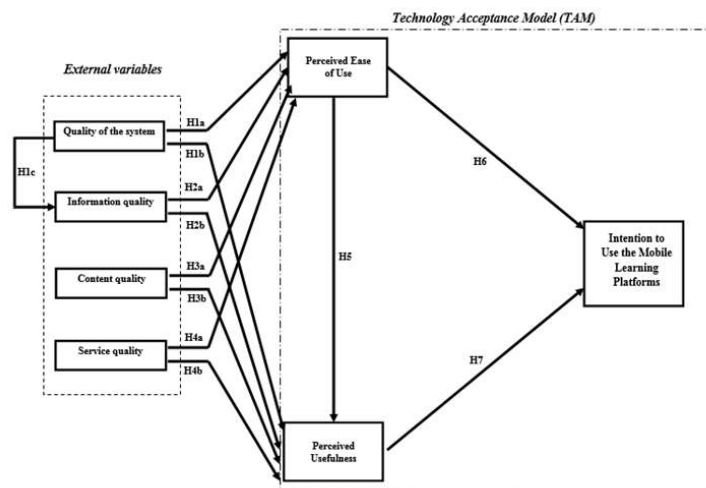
Technology Acceptance Model (TAM)

External variables

Perceived Ease of Use

Quality of the system

H1a

H1b

H1c

H6

Information quality

H2a

H2b

H5

Content quality

H3a

H3b

Intention to Use the Mobile Learning Platforms

Service quality

H4a

H4b

H7

Perceived Usefulness